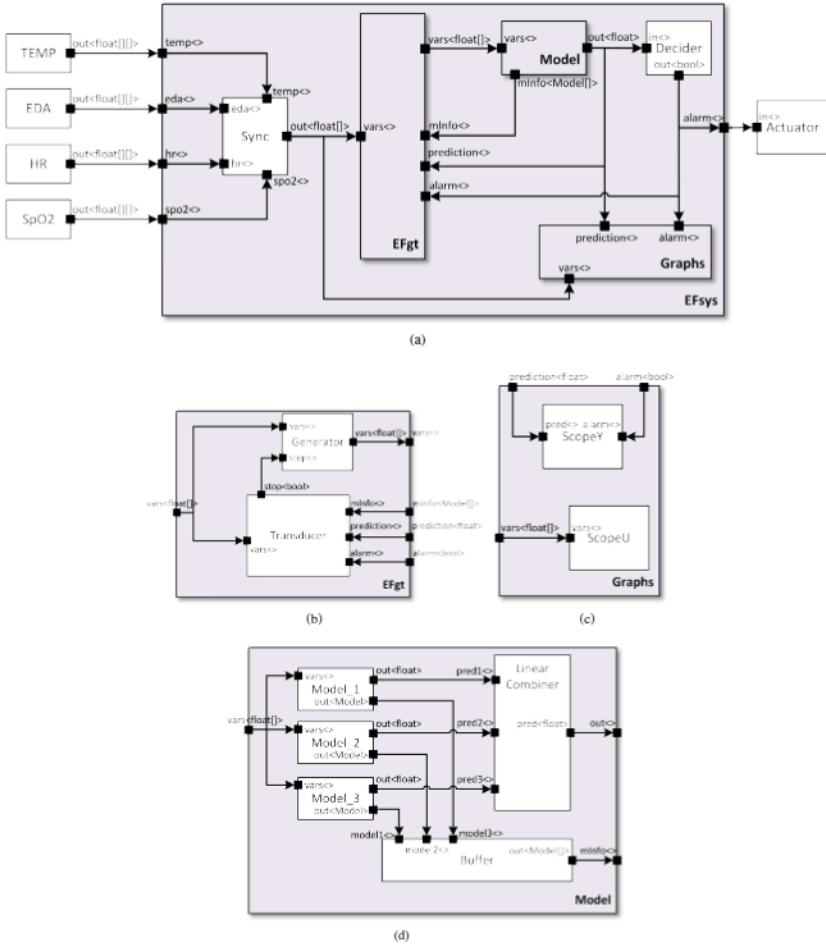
TEMP
out<float[][]>
EDA
out<float[][]>
HR
out<float[][]>
SpO2
out<float[][]>
temp<>
eda<>
hrc<>
spo2<>
temp<>
eda<>
Sync
hr<>
spo2<>
out<float[]>
vars<>
EFgt
vars<float[]>
mInfo<>
prediction<>
alarm<>
vars<>
Model
mInfo<Model[]>
out<float>
in<>
Decider
out<bool>
alarm<>
in<>
Actuator
prediction<>
alarm<>
vars<>
Graphs
EFsys

(a)

vars<float[]>
vars<>
Generator
stop<>
vars<float[]>
vars<>
stop<bool>
Transducer
vars<>
mInfo
prediction
alarm
mInfo<Model[]>
prediction<float>
alarm<bool>
EFgt

(b)

prediction<float>
alarm<bool>
pred<>
alarm<>
ScopeY
vars<float[]>
vars<>
ScopeU
Graphs

(c)

vars<float[]>
vars<>
Model_1
out<Model>
out<float>
vars<>
Model_2
out<Model>
out<float>
vars<>
Model_3
out<Model>
out<float>
pred1<>
pred2<>
pred3<>
Linear Combiner
pred<float>
out<>
model1<>
model2<>
model3<>
Buffer
out<Model[]>
mInfo<>
Model

(d)